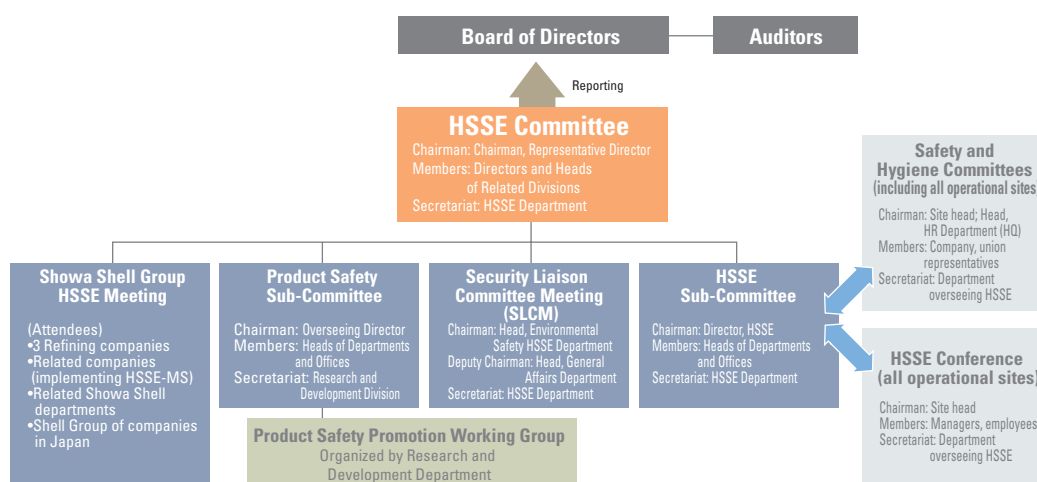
Board of Directors

Auditors

Reporting

HSSE Committee

Chairman: Chairman, Representative Director
Members: Directors and Heads of Related Divisions
Secretariat: HSSE Department

Safety and Hygiene Committees (including all operational sites)

Chairman: Site head; Head, HR Department (HQ)
Members: Company, union representatives
Secretariat: Department overseeing HSSE

Showa Shell Group HSSE Meeting

(Attendees)
•3 Refining companies
•Related companies (implementing HSSE-MS)
•Related Showa Shell departments
•Shell Group of companies in Japan

Product Safety Sub-Committee

Chairman: Overseeing Director
Members: Heads of Departments and Offices
Secretariat: Research and Development Division

Security Liaison Committee Meeting (SLCM)

Chairman: Head, Environmental Safety HSSE Department
Deputy Chairman: Head, General Affairs Department
Secretariat: HSSE Department

HSSE Sub-Committee

Chairman: Director, HSSE
Members: Heads of Departments and Offices
Secretariat: HSSE Department

HSSE Conference (all operational sites)

Chairman: Site head
Members: Managers, employees
Secretariat: Department overseeing HSSE

Product Safety Promotion Working Group
Organized by Research and Development Department